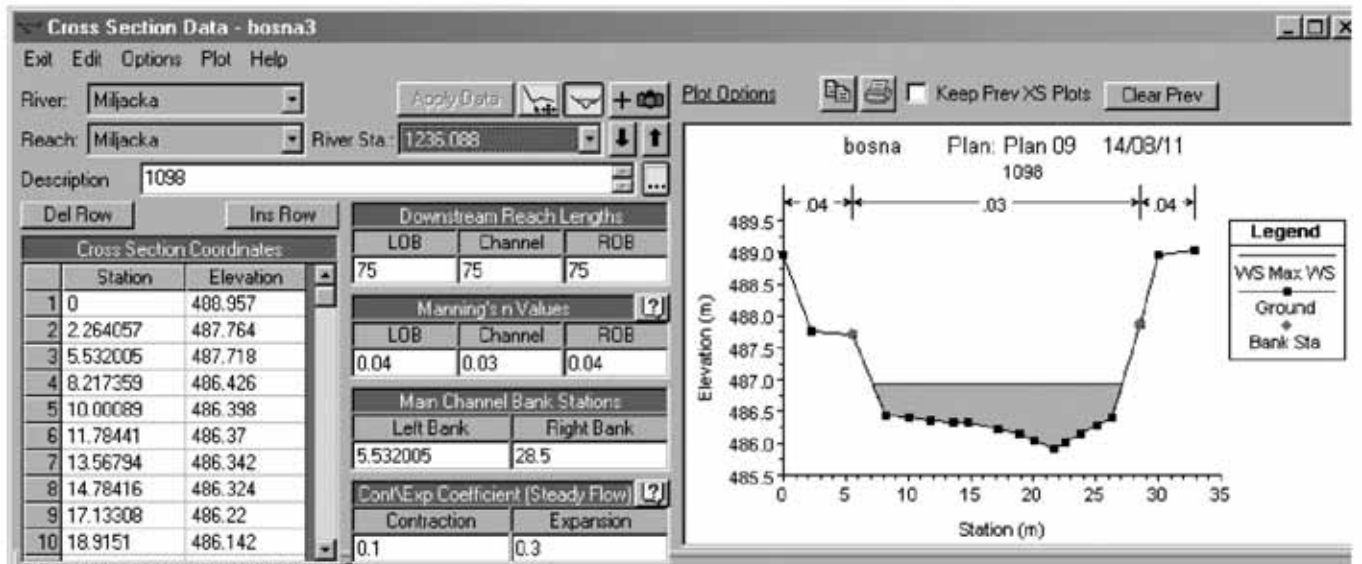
Cross Section Data - bosna3

Exit Edit Options Plot Help

River: Miljacka

Reach: Miljacka River Sta.: 1236.088

Apply Data

Plot Options

Keep Prev XS Plots

Clear Prev

Description 1098

Del Row

Ins Row

Cross Section Coordinates

| | Station | Elevation |
|---|---|---|
| 1 | 0 | 488.957 |
| 2 | 2.264057 | 487.764 |
| 3 | 5.532005 | 487.718 |
| 4 | 8.217359 | 486.426 |
| 5 | 10.00089 | 486.398 |
| 6 | 11.78441 | 486.37 |
| 7 | 13.56794 | 486.342 |
| 8 | 14.78416 | 486.324 |
| 9 | 17.13308 | 486.22 |
| 10 | 18.9151 | 486.142 |

Downstream Reach Lengths

| LOB | Channel | ROB |
|---|---|---|
| 75 | 75 | 75 |

Manning's n Values

| LOB | Channel | ROB |
|---|---|---|
| 0.04 | 0.03 | 0.04 |

Main Channel Bank Stations

| Left Bank | Right Bank |
|---|---|
| 5.532005 | 28.5 |

Cont\Exp Coefficient (Steady Flow)

| Contraction | Expansion |
|---|---|
| 0.1 | 0.3 |

bosna Plan: Plan 09 14/03/11
1098

.04 .03 .04

489.5
489.0
488.5
488.0
487.5
487.0
486.5
486.0
485.5

Elevation (m)

0 5 10 15 20 25 30 35

Station (m)

Legend

WS Max WS

Ground

Bank Sta